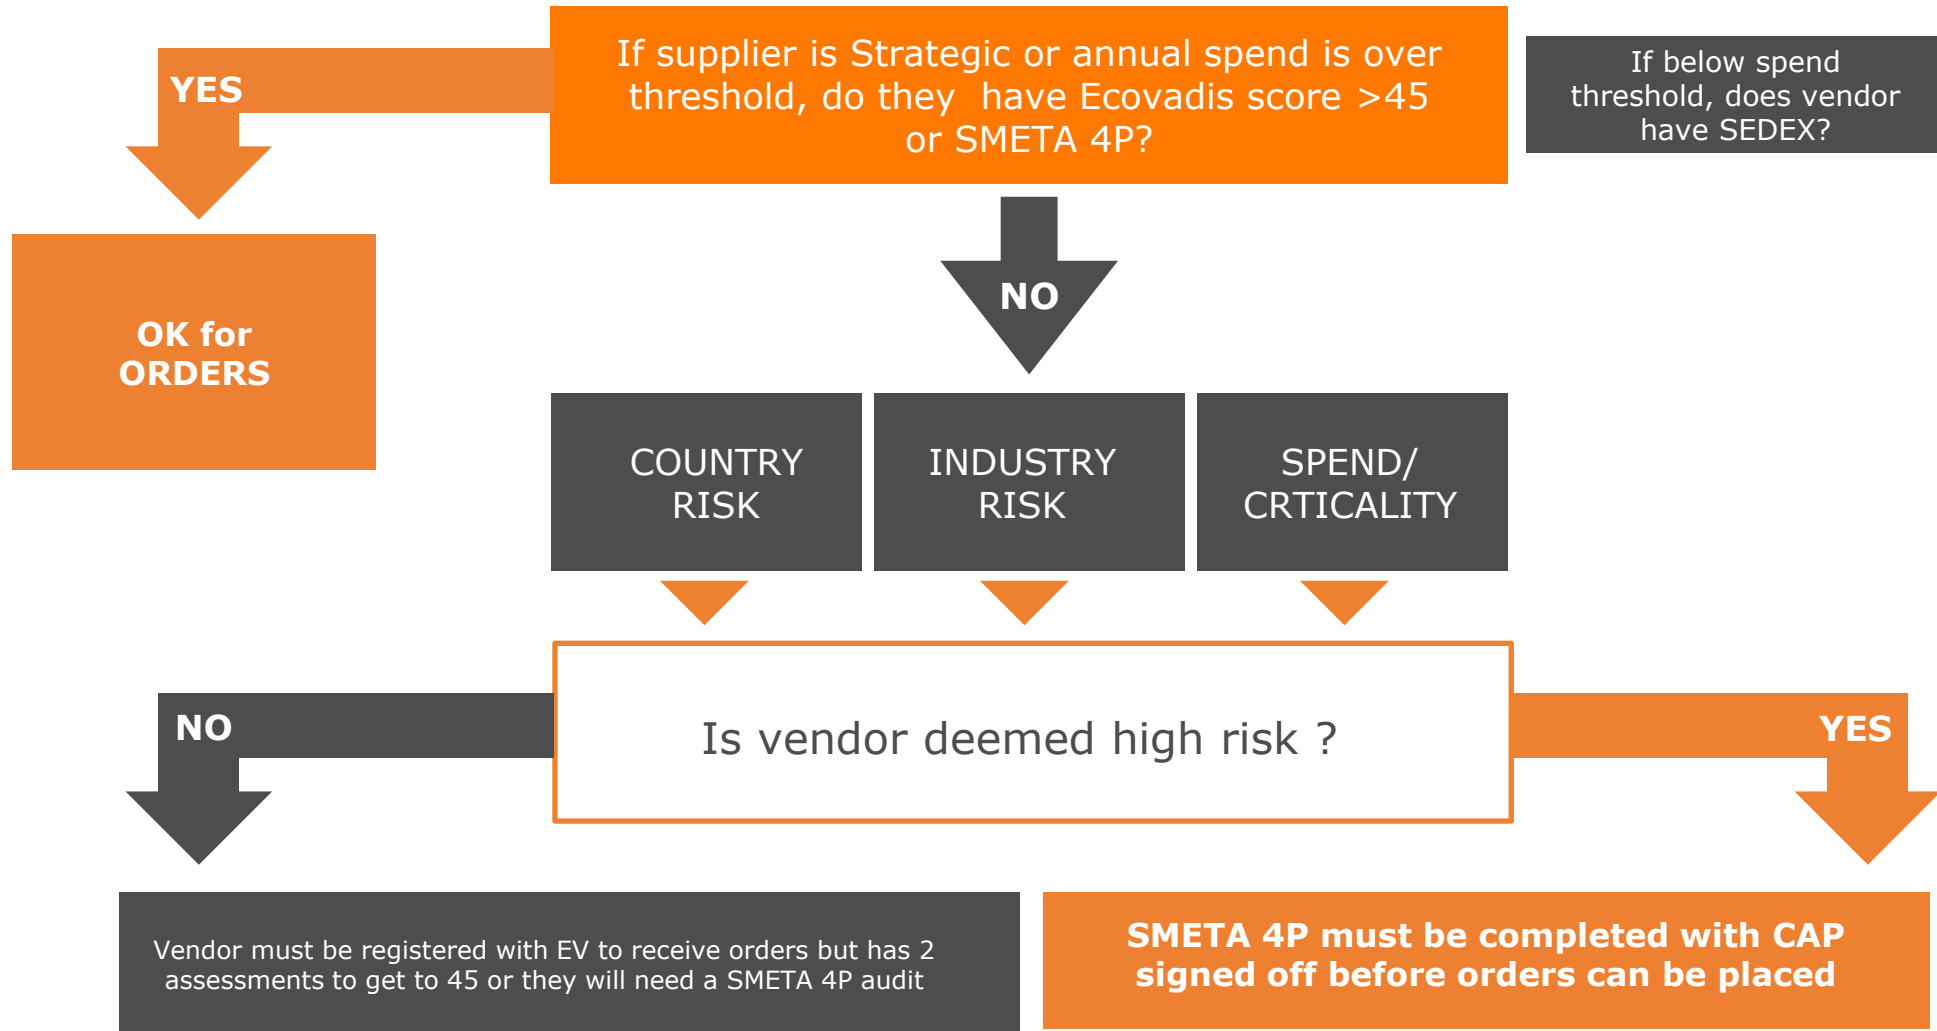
YES

If supplier is Strategic or annual spend is over threshold, do they have Ecovadis score >45 or SMETA 4P?

If below spend threshold, does vendor have SEDEX?

OK for ORDERS

NO

COUNTRY RISK

INDUSTRY RISK

SPEND/ CRTICALITY

NO

Is vendor deemed high risk ?

YES

Vendor must be registered with EV to receive orders but has 2 assessments to get to 45 or they will need a SMETA 4P audit

SMETA 4P must be completed with CAP signed off before orders can be placed